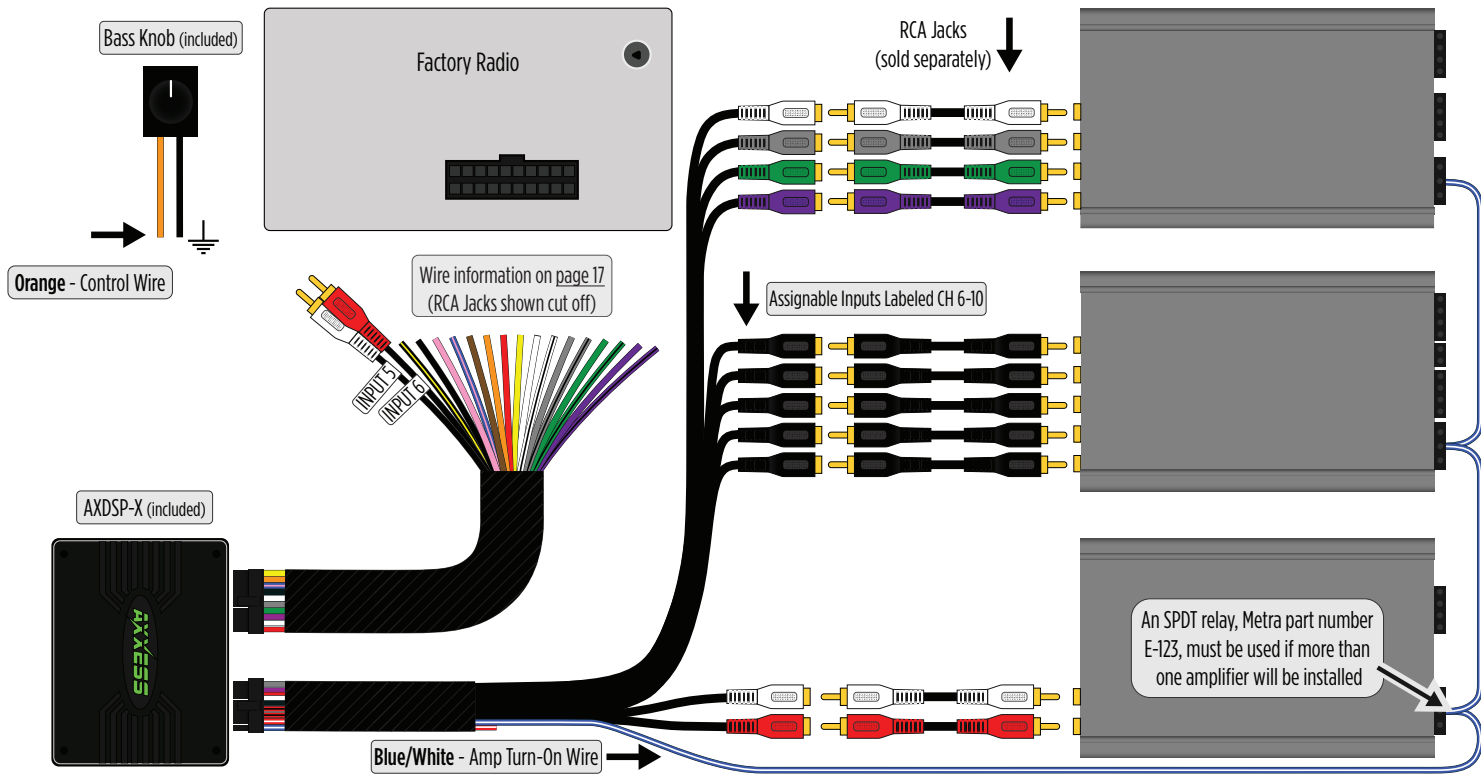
Bass Knob (included)

Factory Radio

RCA Jacks
(sold separately)

Orange - Control Wire

Wire information on page 17
(RCA Jacks shown cut off)

INPUT 5
INPUT 6

Assignable Inputs Labeled CH 6-10

AXDSP-X (included)

AXXESS

An SPDT relay, Metra part number E-123, must be used if more than one amplifier will be installed

Blue/White - Amp Turn-On Wire